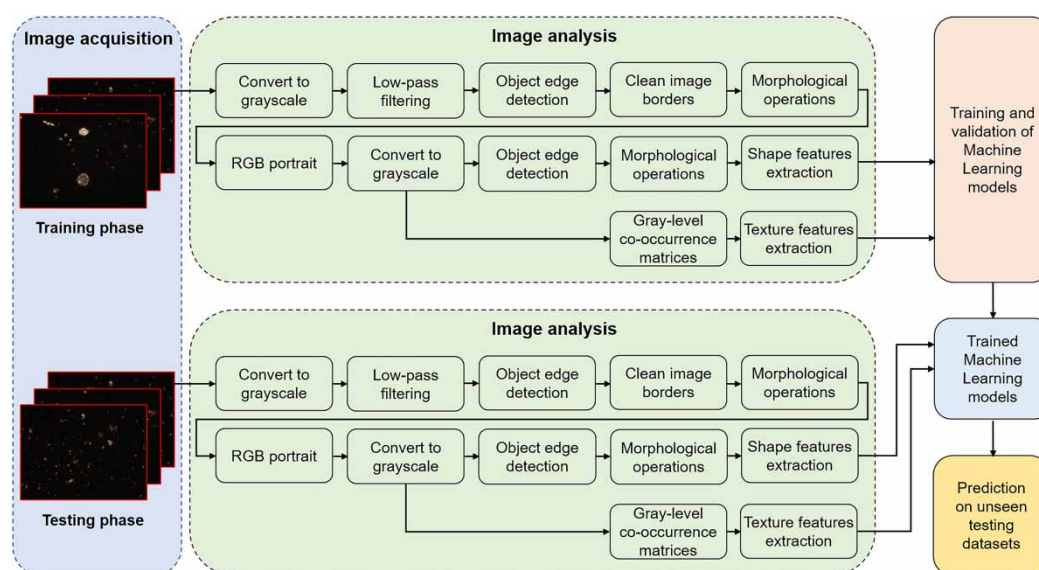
Image acquisition

Training phase

Testing phase

Image analysis

Convert to grayscale

Low-pass filtering

Object edge detection

Clean image borders

Morphological operations

RGB portrait

Convert to grayscale

Object edge detection

Morphological operations

Shape features extraction

Gray-level co-occurrence matrices

Texture features extraction

Image analysis

Convert to grayscale

Low-pass filtering

Object edge detection

Clean image borders

Morphological operations

RGB portrait

Convert to grayscale

Object edge detection

Morphological operations

Shape features extraction

Gray-level co-occurrence matrices

Texture features extraction

Training and validation of Machine Learning models

Trained Machine Learning models

Prediction on unseen testing datasets